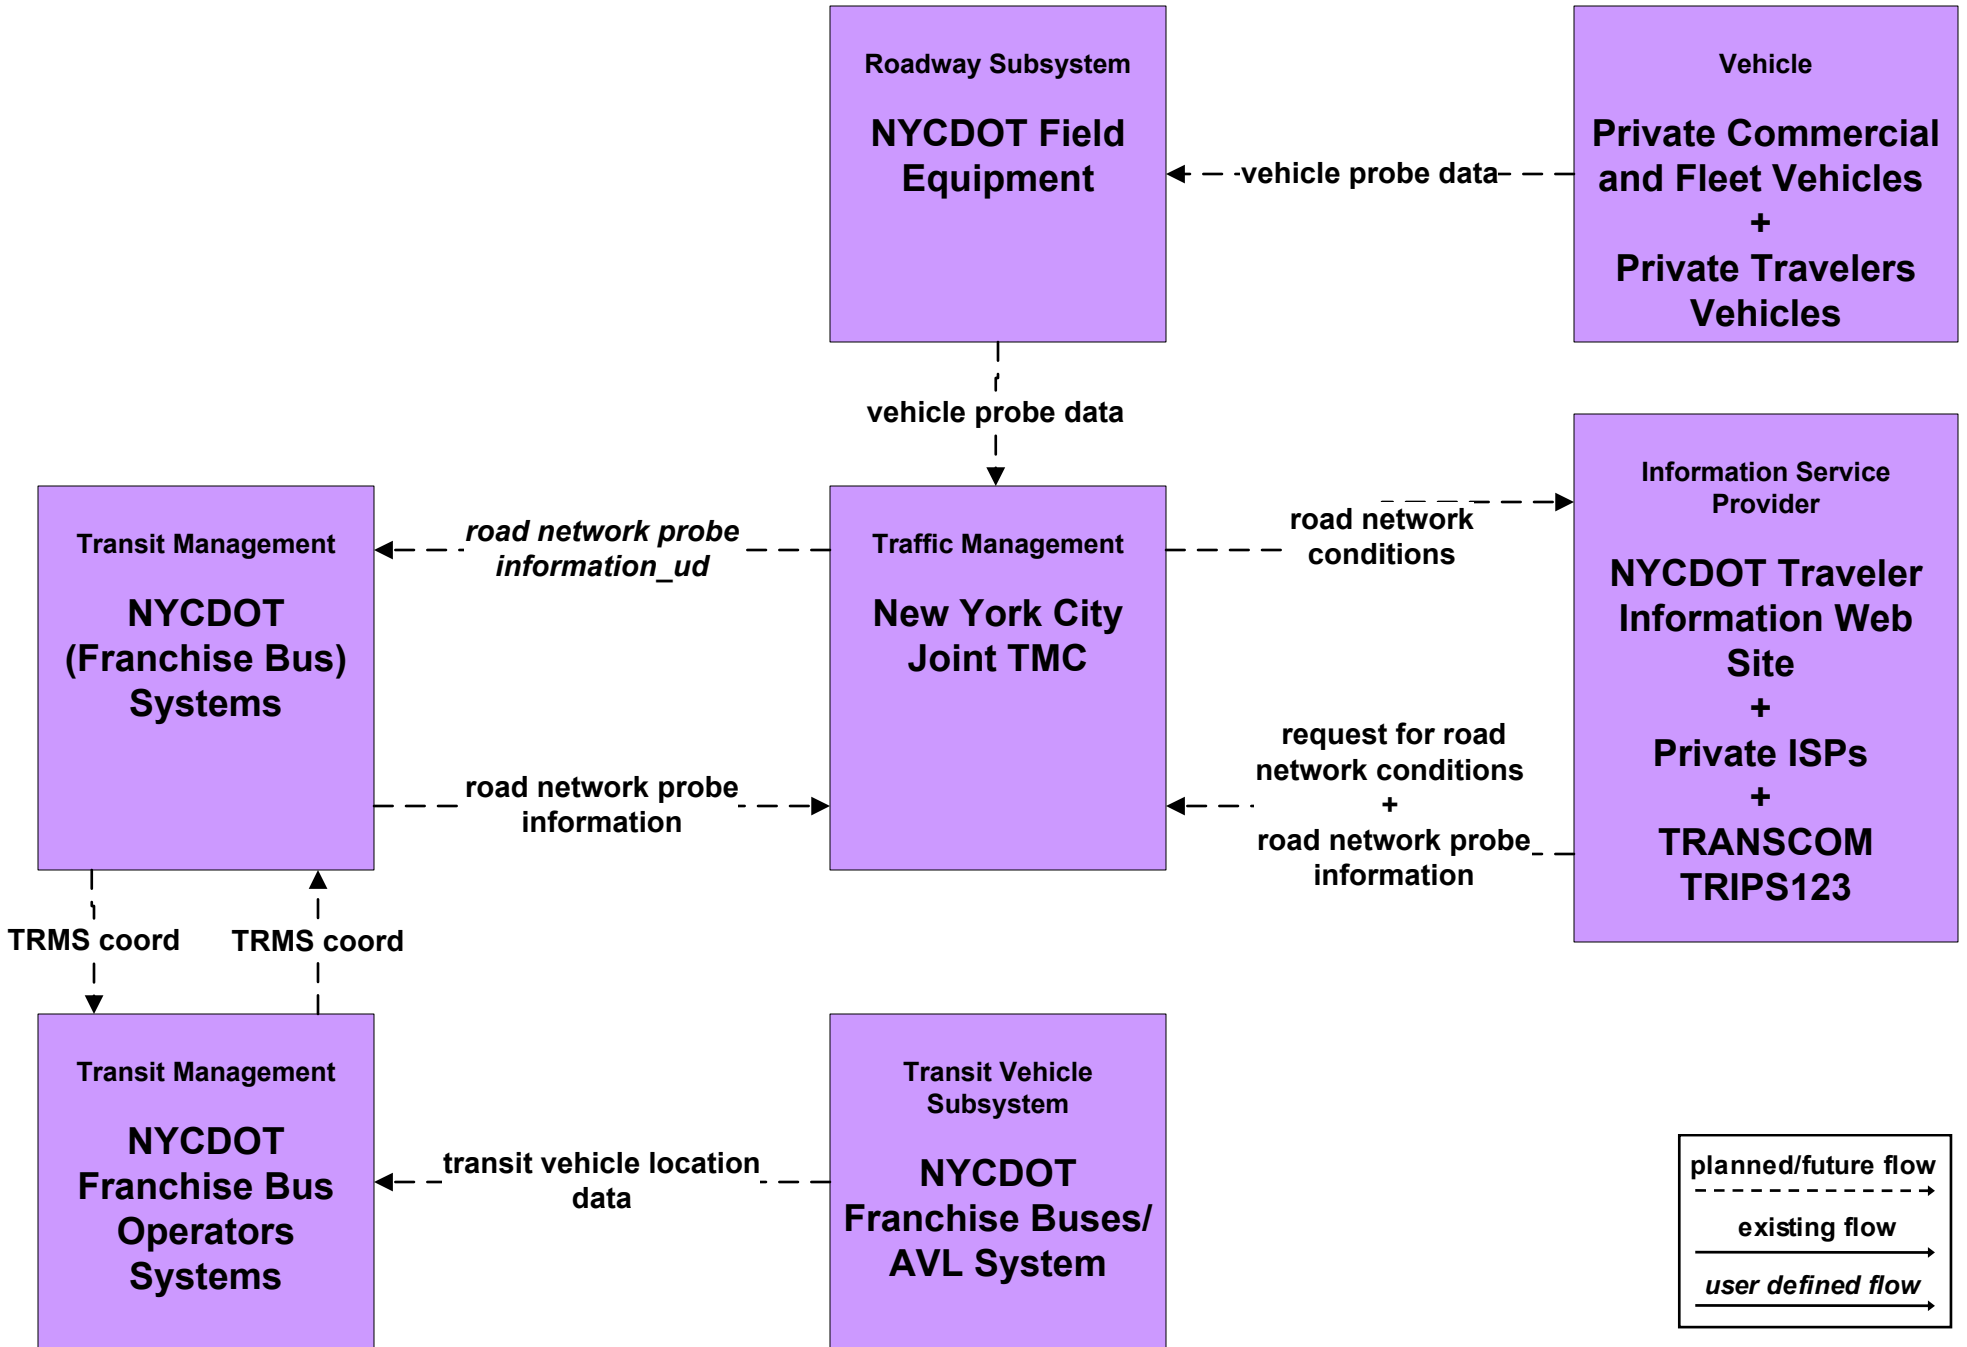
Roadway Subsystem

NYCDOT Field Equipment

Vehicle

Private Commercial and Fleet Vehicles
+
Private Travelers Vehicles

vehicle probe data

vehicle probe data

Information Service Provider

NYCDOT Traveler Information Web Site
+
Private ISPs
+
TRANSCOM TRIPS123

Transit Management

NYCDOT (Franchise Bus) Systems

road network probe information_ud

Traffic Management

New York City Joint TMC

road network conditions

road network probe information

request for road network conditions
+
road network probe information

TRMS coord

TRMS coord

Transit Management

NYCDOT Franchise Bus Operators Systems

transit vehicle location data

Transit Vehicle Subsystem

NYCDOT Franchise Buses/ AVL System

planned/future flow

existing flow

user defined flow